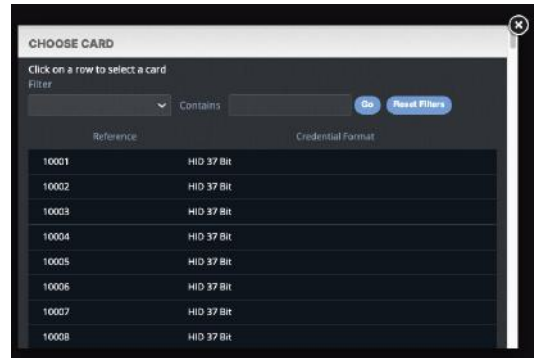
CHOOSE CARD

Click on a row to select a card
Filter

Contains Go Reset Filters

| Reference | Credential Format |
|---|---|
| 10001 | HID 37 Bit |
| 10002 | HID 37 Bit |
| 10003 | HID 37 Bit |
| 10004 | HID 37 Bit |
| 10005 | HID 37 Bit |
| 10006 | HID 37 Bit |
| 10007 | HID 37 Bit |
| 10008 | HID 37 Bit |